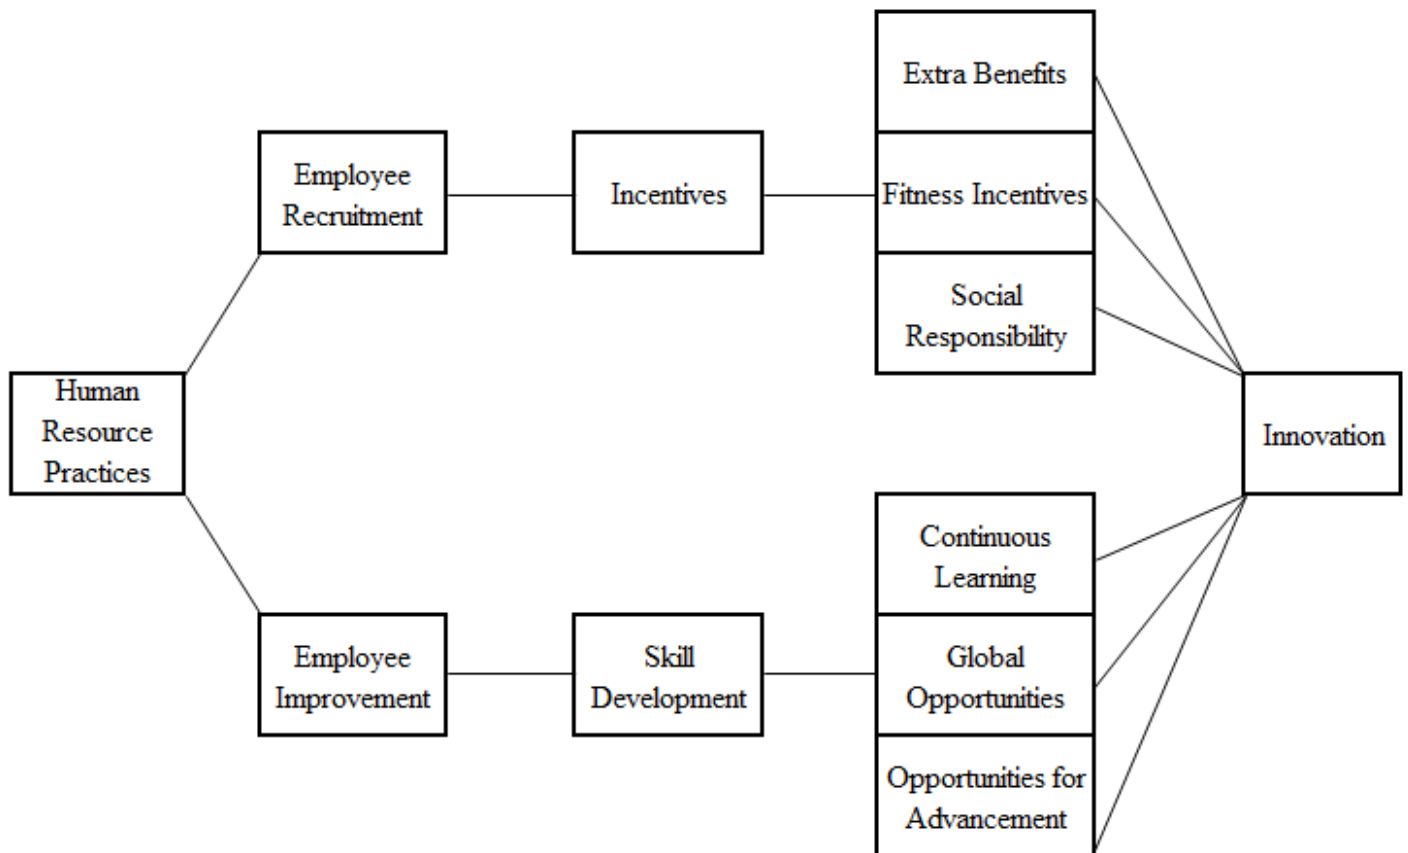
Human Resource Practices

Employee Recruitment

Incentives

Extra Benefits

Fitness Incentives

Social Responsibility

Employee Improvement

Skill Development

Continuous Learning

Global Opportunities

Opportunities for Advancement

Innovation